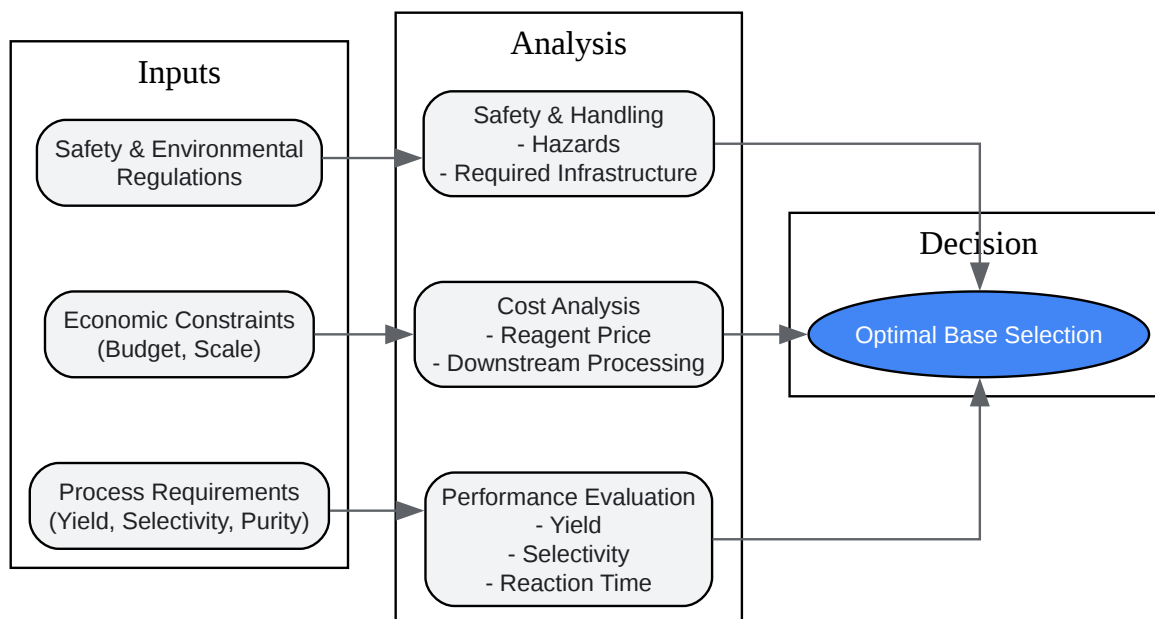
Inputs

Safety & Environmental Regulations

Economic Constraints (Budget, Scale)

Process Requirements (Yield, Selectivity, Purity)

Analysis

Safety & Handling
- Hazards
- Required Infrastructure

Cost Analysis
- Reagent Price
- Downstream Processing

Performance Evaluation
- Yield
- Selectivity
- Reaction Time

Decision

Optimal Base Selection